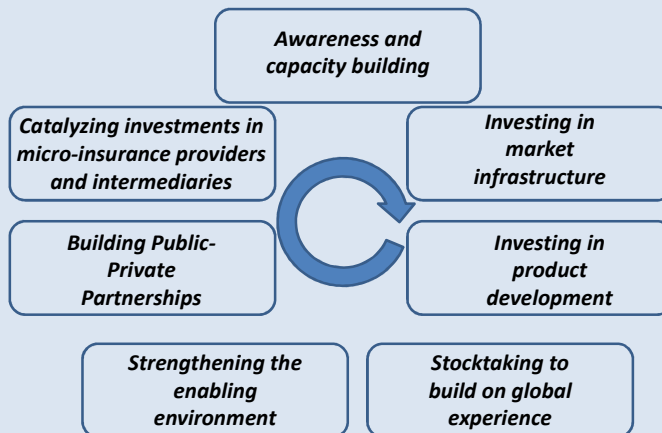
Awareness and capacity building

Catalyzing investments in micro-insurance providers and intermediaries

Investing in market infrastructure

Building Public-Private Partnerships

Investing in product development

Strengthening the enabling environment

Stocktaking to build on global experience